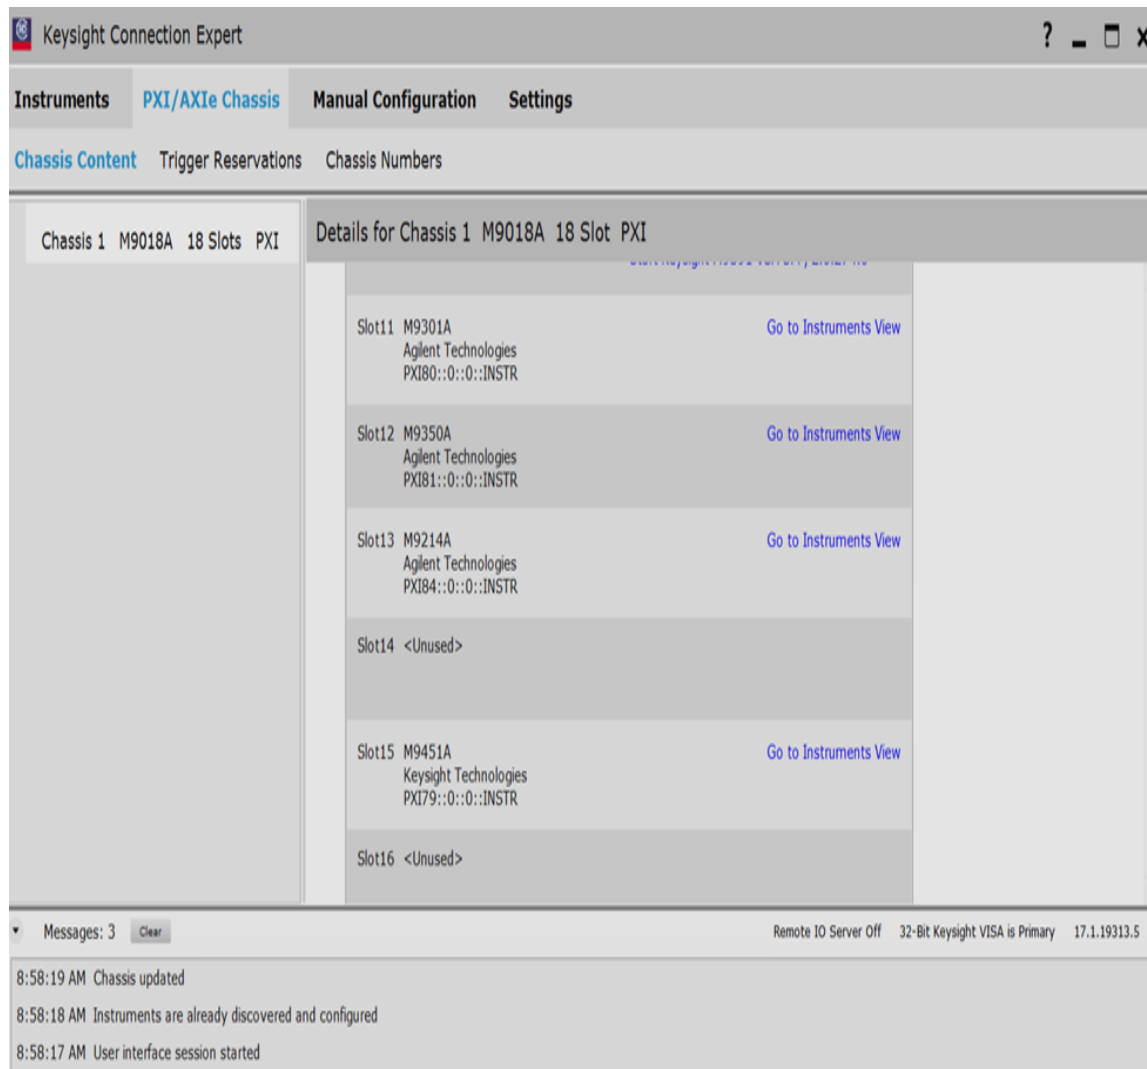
Keysight Connection Expert

? _ □ x

Instruments PXI/AXIe Chassis Manual Configuration Settings

Chassis Content Trigger Reservations Chassis Numbers

Chassis 1 M9018A 18 Slots PXI

Details for Chassis 1 M9018A 18 Slot PXI

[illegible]

Slot11 M9301A
Agilent Technologies
PXI80::0::0::INSTR
Go to Instruments View

Slot12 M9350A
Agilent Technologies
PXI81::0::0::INSTR
Go to Instruments View

Slot13 M9214A
Agilent Technologies
PXI84::0::0::INSTR
Go to Instruments View

Slot14 <Unused>

Slot15 M9451A
Keysight Technologies
PXI79::0::0::INSTR
Go to Instruments View

Slot16 <Unused>

Messages: 3 Clear

Remote IO Server Off 32-Bit Keysight VISA is Primary 17.1.19313.5

8:58:19 AM Chassis updated

8:58:18 AM Instruments are already discovered and configured

8:58:17 AM User interface session started